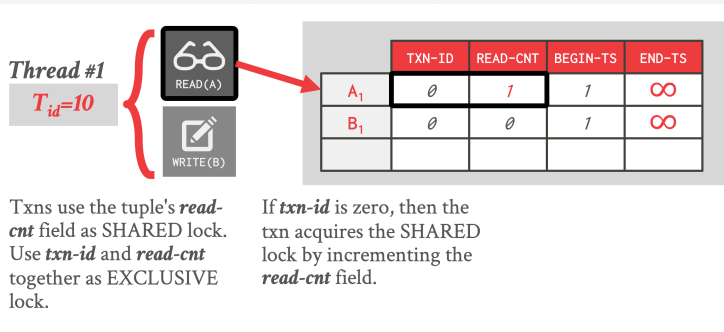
Thread #1

$T_{id}$=10

READ(A)

WRITE(B)

| | TXN-ID | READ-CNT | BEGIN-TS | END-TS |
|---|---|---|---|---|
| $A_1$ | 0 | 1 | 1 | ∞ |
| $B_1$ | 0 | 0 | 1 | ∞ |
| | | | | |

Txns use the tuple's read-cnt field as SHARED lock. Use txn-id and read-cnt together as EXCLUSIVE lock.

If txn-id is zero, then the txn acquires the SHARED lock by incrementing the read-cnt field.